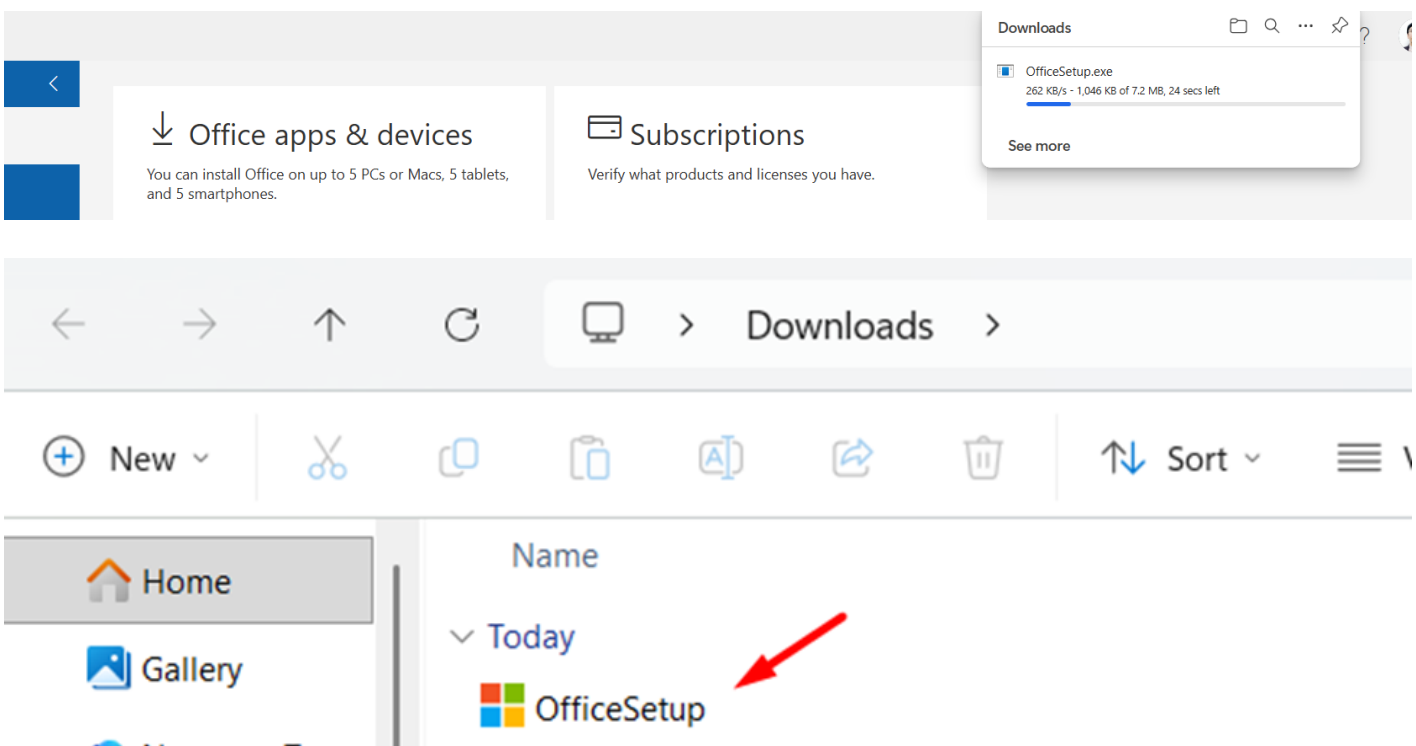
Office apps & devices
You can install Office on up to 5 PCs or Macs, 5 tablets, and 5 smartphones.

Subscriptions
Verify what products and licenses you have.

Downloads
OfficeSetup.exe
262 KB/s - 1,046 KB of 7.2 MB, 24 secs left
See more

Downloads >

New
Sort

Home
Gallery

Name
Today
OfficeSetup